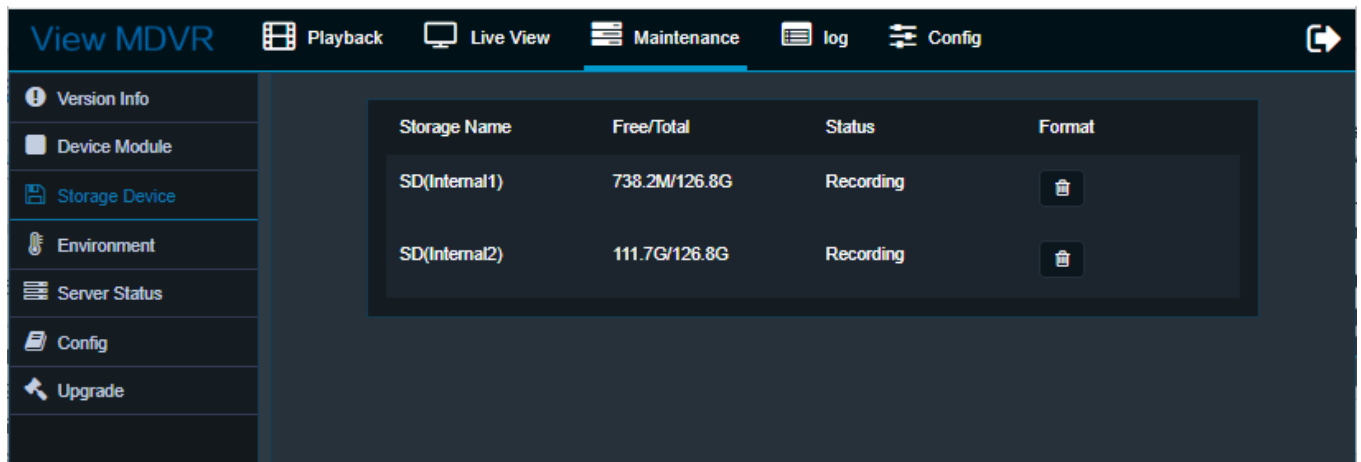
View MDVR Playback Live View Maintenance log Config

Version Info
Device Module
Storage Device
Environment
Server Status
Config
Upgrade

| Storage Name | Free/Total | Status | Format |
|---|---|---|---|
| SD(Internal1) | 738.2M/126.8G | Recording | |
| SD(Internal2) | 111.7G/126.8G | Recording | |